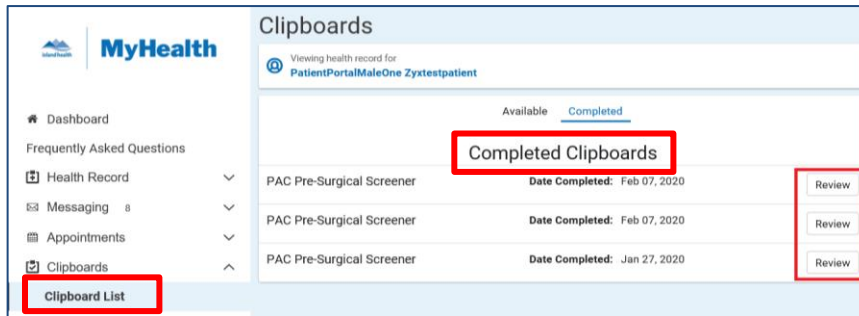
Island Health MyHealth

Clipboards

Viewing health record for
PatientPortalMaleOne Zyxtestpatient

Dashboard
Frequently Asked Questions
Health Record
Messaging 8
Appointments
Clipboards
Clipboard List

Available Completed

Completed Clipboards

PAC Pre-Surgical Screener Date Completed: Feb 07, 2020 Review
PAC Pre-Surgical Screener Date Completed: Feb 07, 2020 Review
PAC Pre-Surgical Screener Date Completed: Jan 27, 2020 Review